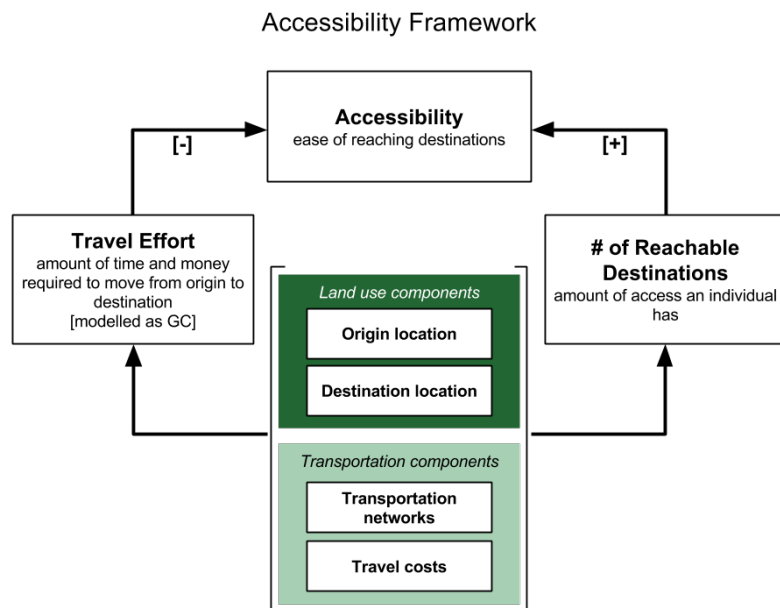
Accessibility Framework

**Accessibility**
ease of reaching destinations

[-]

[+]

**Travel Effort**
amount of time and money required to move from origin to destination
[modelled as GC]

**# of Reachable Destinations**
amount of access an individual has

*Land use components*

**Origin location**

**Destination location**

*Transportation components*

**Transportation networks**

**Travel costs**